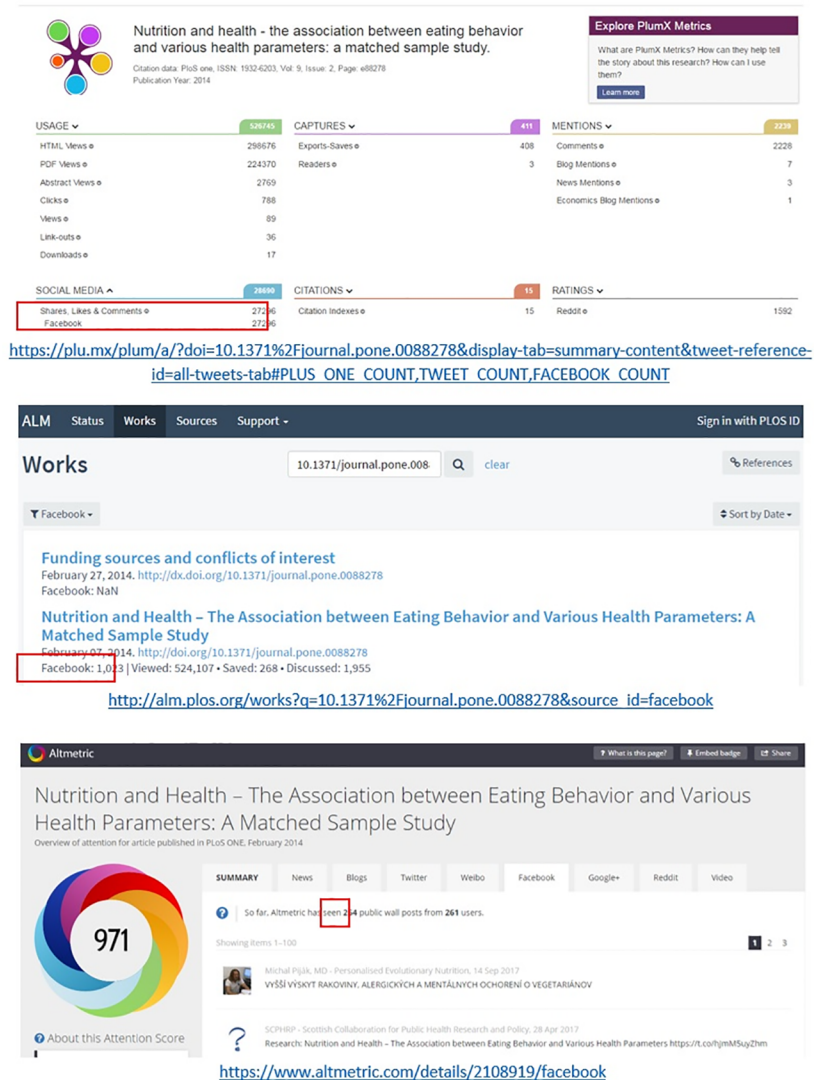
Nutrition and health - the association between eating behavior and various health parameters: a matched sample study.

Citation data: PloS one, ISSN: 1932-6203, Vol: 9, Issue: 2, Page: e88278
Publication Year: 2014

Explore PlumX Metrics

What are PlumX Metrics? How can they help tell the story about this research? How can I use them?

Learn more

USAGE 526745
HTML Views 298676
PDF Views 224370
Abstract Views 2769
Clicks 788
Views 89
Link-outs 36
Downloads 17

CAPTURES 411
Exports-Saves 408
Readers 3

MENTIONS 2239
Comments 2228
Blog Mentions 7
News Mentions 3
Economics Blog Mentions 1

SOCIAL MEDIA 28680
Shares, Likes & Comments 27296
Facebook 27296

CITATIONS 15
Citation Indexes 15

RATINGS
Reddit 1592

https://plu.mx/plum/a/?doi=10.1371%2Fjournal.pone.0088278&display-tab=summary-content&tweet-reference-id=all-tweets-tab#PLUS_ONE_COUNT,TWEET_COUNT,FACEBOOK_COUNT

ALM Status Works Sources Support Sign in with PLOS ID

Works 10.1371/journal.pone.008 clear References

Facebook Sort by Date

Funding sources and conflicts of interest
February 27, 2014. http://dx.doi.org/10.1371/journal.pone.0088278
Facebook: NaN

Nutrition and Health – The Association between Eating Behavior and Various Health Parameters: A Matched Sample Study
February 07, 2014. http://doi.org/10.1371/journal.pone.0088278
Facebook: 1,023 | Viewed: 524,107 • Saved: 268 • Discussed: 1,955

http://alm.plos.org/works?q=10.1371%2Fjournal.pone.0088278&source_id=facebook

Altmetric What is this page? Embed badge Share

Nutrition and Health – The Association between Eating Behavior and Various Health Parameters: A Matched Sample Study
Overview of attention for article published in PLoS ONE, February 2014

971

SUMMARY News Blogs Twitter Weibo Facebook Google+ Reddit Video

So far, Altmetric has seen 264 public wall posts from 261 users.

Showing items 1–100 1 2 3

Michal Piják, MD - Personalised Evolutionary Nutrition, 14 Sep 2017
VYŠŠÍ VÝSKYT RAKOVINY, ALERGICKÝCH A MENTÁLNYCH OCHORENÍ O VEGETARIÁNOV

SCPHRP - Scottish Collaboration for Public Health Research and Policy, 28 Apr 2017
Research: Nutrition and Health – The Association between Eating Behavior and Various Health Parameters https://t.co/hjmM5uyZhm

About this Attention Score

https://www.altmetric.com/details/2108919/facebook